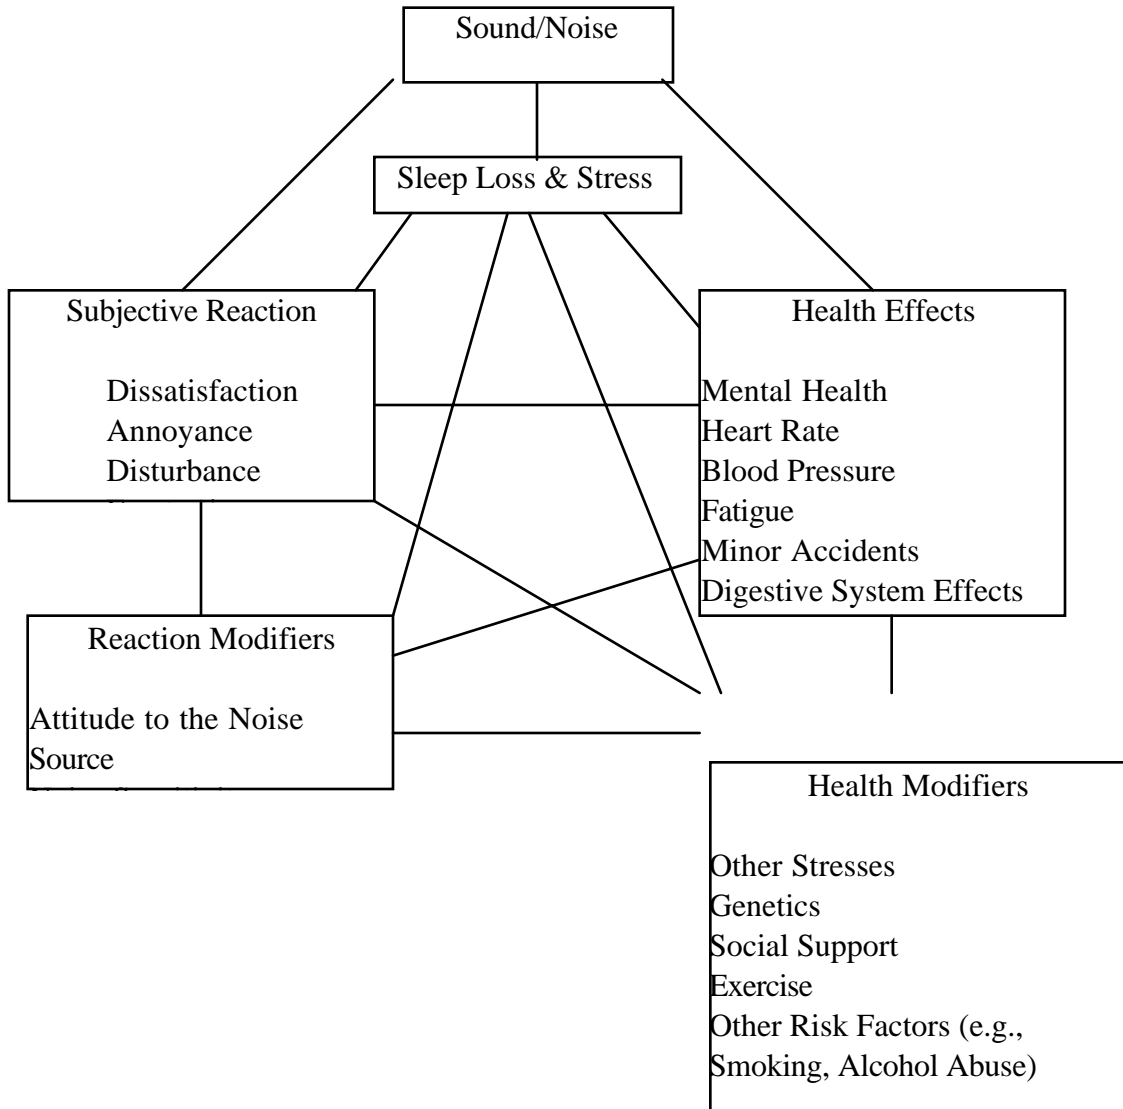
Sound/Noise

Sleep Loss & Stress

Subjective Reaction

Dissatisfaction
Annoyance
Disturbance
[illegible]

Health Effects

Mental Health
Heart Rate
Blood Pressure
Fatigue
Minor Accidents
Digestive System Effects

Reaction Modifiers

Attitude to the Noise Source
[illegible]

Health Modifiers

Other Stresses
Genetics
Social Support
Exercise
Other Risk Factors (e.g., Smoking, Alcohol Abuse)